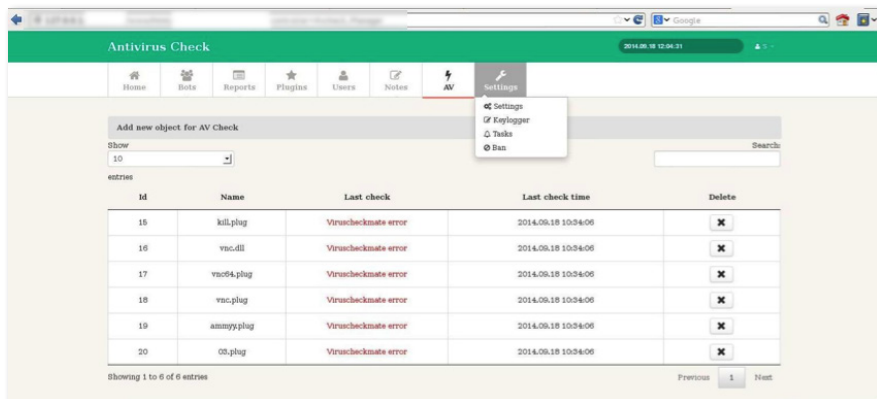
Google

Antivirus Check

2014.09.18 12:04:31

Home Bots Reports Plugins Users Notes AV Settings

Settings
Keylogger
Tasks
Ban

Add new object for AV Check

Show
10
entries

Search:

| Id | Name | Last check | Last check time | Delete |
|---|---|---|---|---|
| 15 | kill.plug | Viruscheckmate error | 2014.09.18 10:34:06 | ✖ |
| 16 | vnc.dll | Viruscheckmate error | 2014.09.18 10:34:06 | ✖ |
| 17 | vnc64.plug | Viruscheckmate error | 2014.09.18 10:34:06 | ✖ |
| 18 | vnc.plug | Viruscheckmate error | 2014.09.18 10:34:06 | ✖ |
| 19 | ammyy.plug | Viruscheckmate error | 2014.09.18 10:34:06 | ✖ |
| 20 | 03.plug | Viruscheckmate error | 2014.09.18 10:34:06 | ✖ |

Showing 1 to 6 of 6 entries

Previous 1 Next